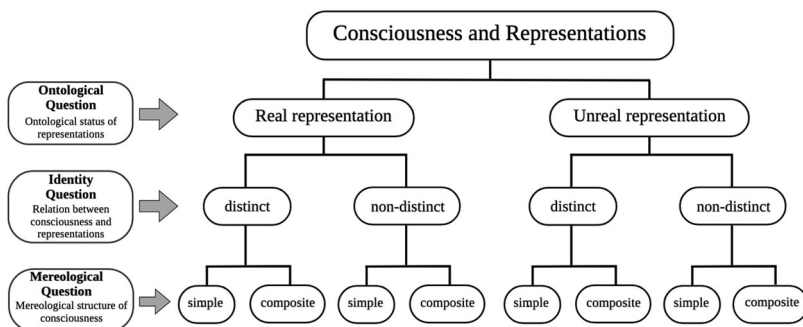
Consciousness and Representations

Ontological Question
Ontological status of representations

Real representation

Unreal representation

Identity Question
Relation between consciousness and representations

distinct

non-distinct

distinct

non-distinct

Mereological Question
Mereological structure of consciousness

simple

composite

simple

composite

simple

composite

simple

composite